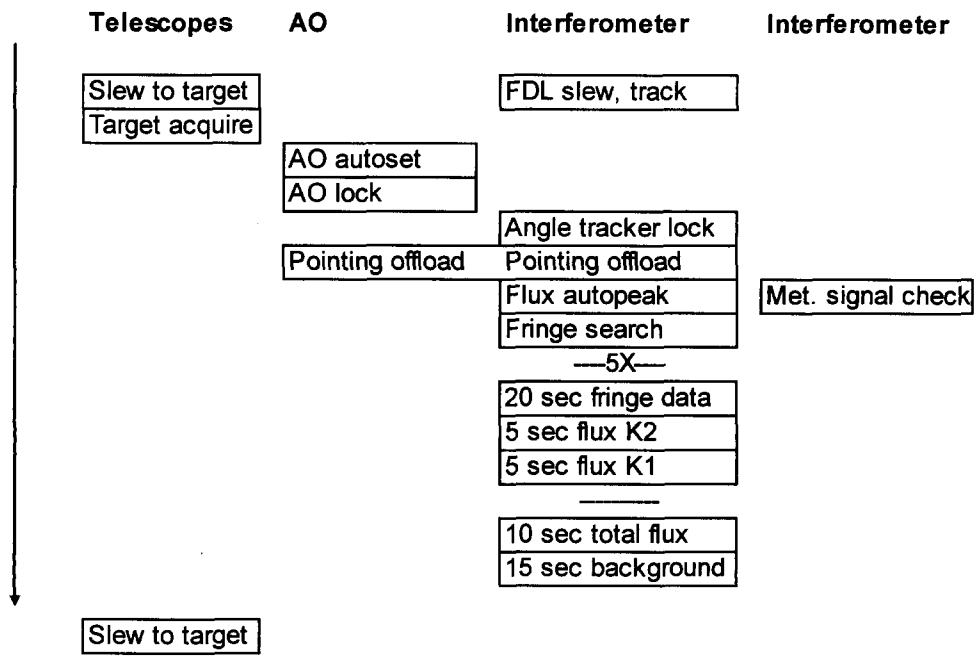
Telescopes AO Interferometer Interferometer

Slew to target
Target acquire

FDL slew, track

AO autoset
AO lock

Angle tracker lock

Pointing offload

Pointing offload

Flux autopeak

Met. signal check

Fringe search

—5X—

20 sec fringe data
5 sec flux K2
5 sec flux K1

10 sec total flux
15 sec background

Slew to target